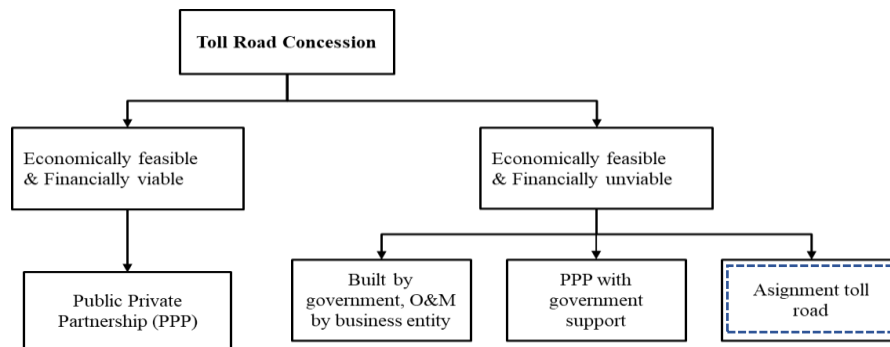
Toll Road Concession

Economically feasible & Financially viable

Economically feasible & Financially unviable

Public Private Partnership (PPP)

Built by government, O&M by business entity

PPP with government support

Asignment toll road